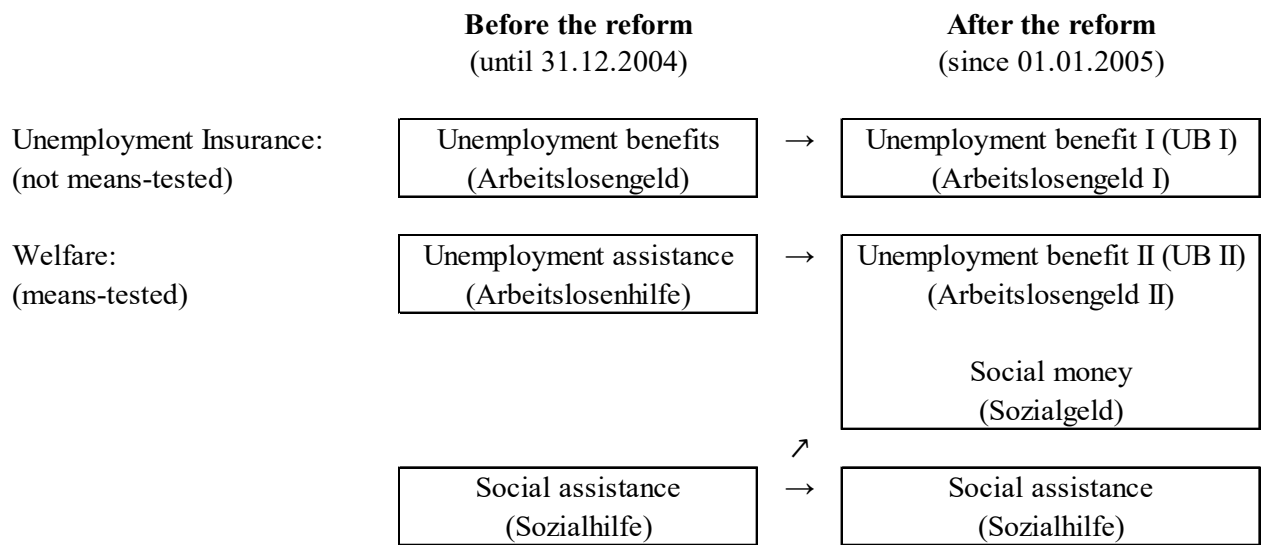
**Before the reform**
(until 31.12.2004)

**After the reform**
(since 01.01.2005)

Unemployment Insurance:
(not means-tested)

Unemployment benefits
(Arbeitslosengeld)

→

Unemployment benefit I (UB I)
(Arbeitslosengeld I)

Welfare:
(means-tested)

Unemployment assistance
(Arbeitslosenhilfe)

→

Unemployment benefit II (UB II)
(Arbeitslosengeld II)

Social money
(Sozialgeld)

↗

Social assistance
(Sozialhilfe)

→

Social assistance
(Sozialhilfe)